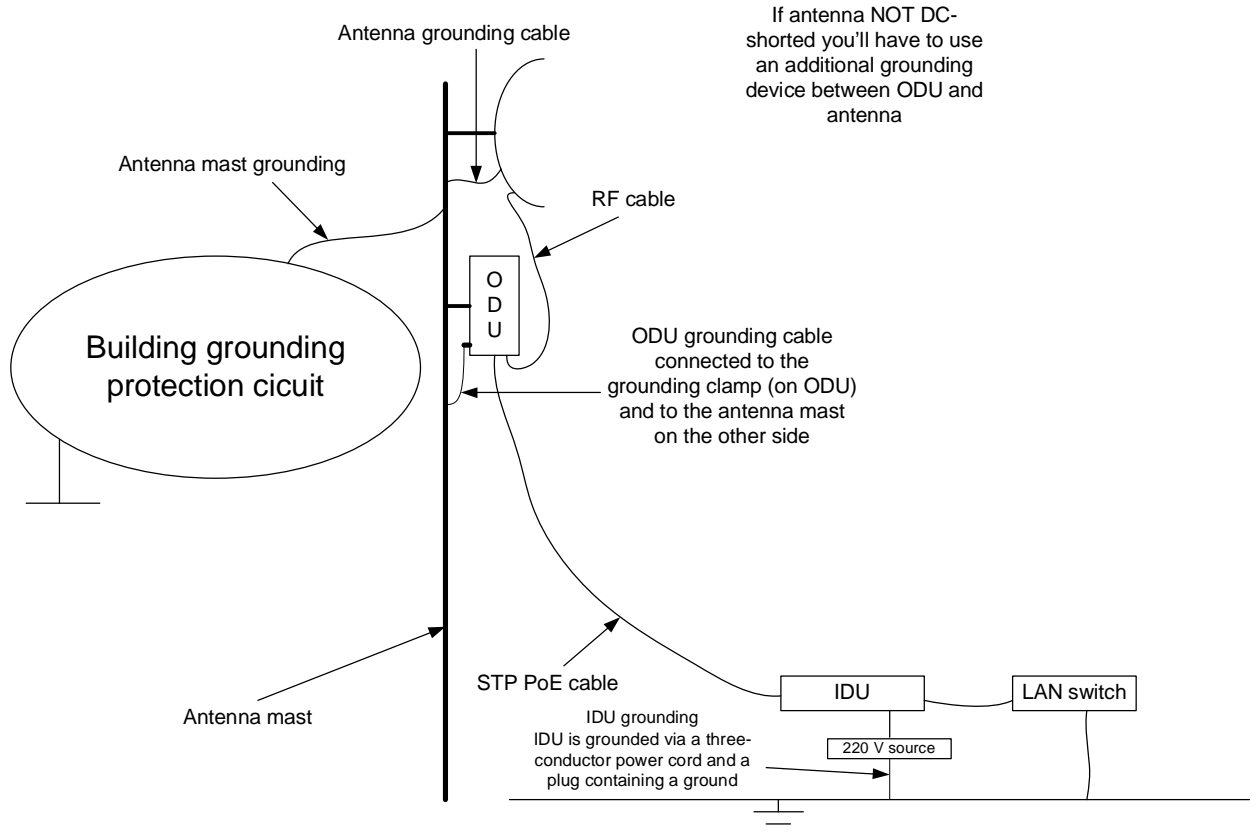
Antenna grounding cable

If antenna NOT DC-shorted you'll have to use an additional grounding device between ODU and antenna

Antenna mast grounding

RF cable

O
D
U

Building grounding protection cicuit

ODU grounding cable connected to the grounding clamp (on ODU) and to the antenna mast on the other side

STP PoE cable

IDU

LAN switch

Antenna mast

IDU grounding
IDU is grounded via a three-conductor power cord and a plug containing a ground

220 V source